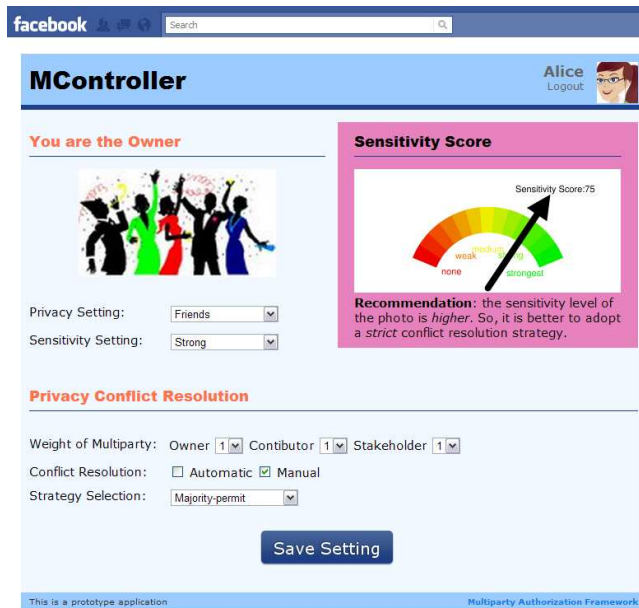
facebook

Search

MController

Alice
Logout

You are the Owner

Privacy Setting: Friends

Sensitivity Setting: Strong

Sensitivity Score

Sensitivity Score:75

none weak medium strong strongest

**Recommendation**: the sensitivity level of the photo is *higher*. So, it is better to adopt a *strict* conflict resolution strategy.

Privacy Conflict Resolution

Weight of Multiparty: Owner 1 Contibutor 1 Stakeholder 1

Conflict Resolution: Automatic Manual

Strategy Selection: Majority-permit

Save Setting

This is a prototype application

Multiparty Authorization Framework